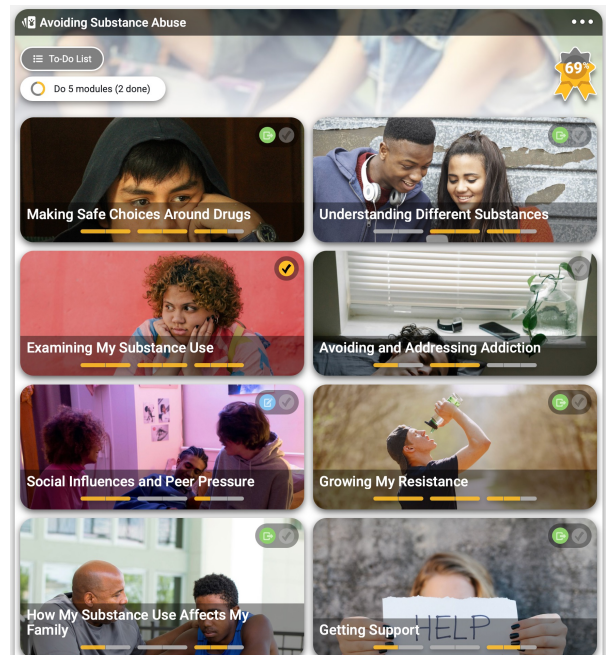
Avoiding Substance Abuse

To-Do List

Do 5 modules (2 done)

69%

Making Safe Choices Around Drugs

Understanding Different Substances

Examining My Substance Use

Avoiding and Addressing Addiction

Social Influences and Peer Pressure

Growing My Resistance

How My Substance Use Affects My Family

Getting Support

HELP